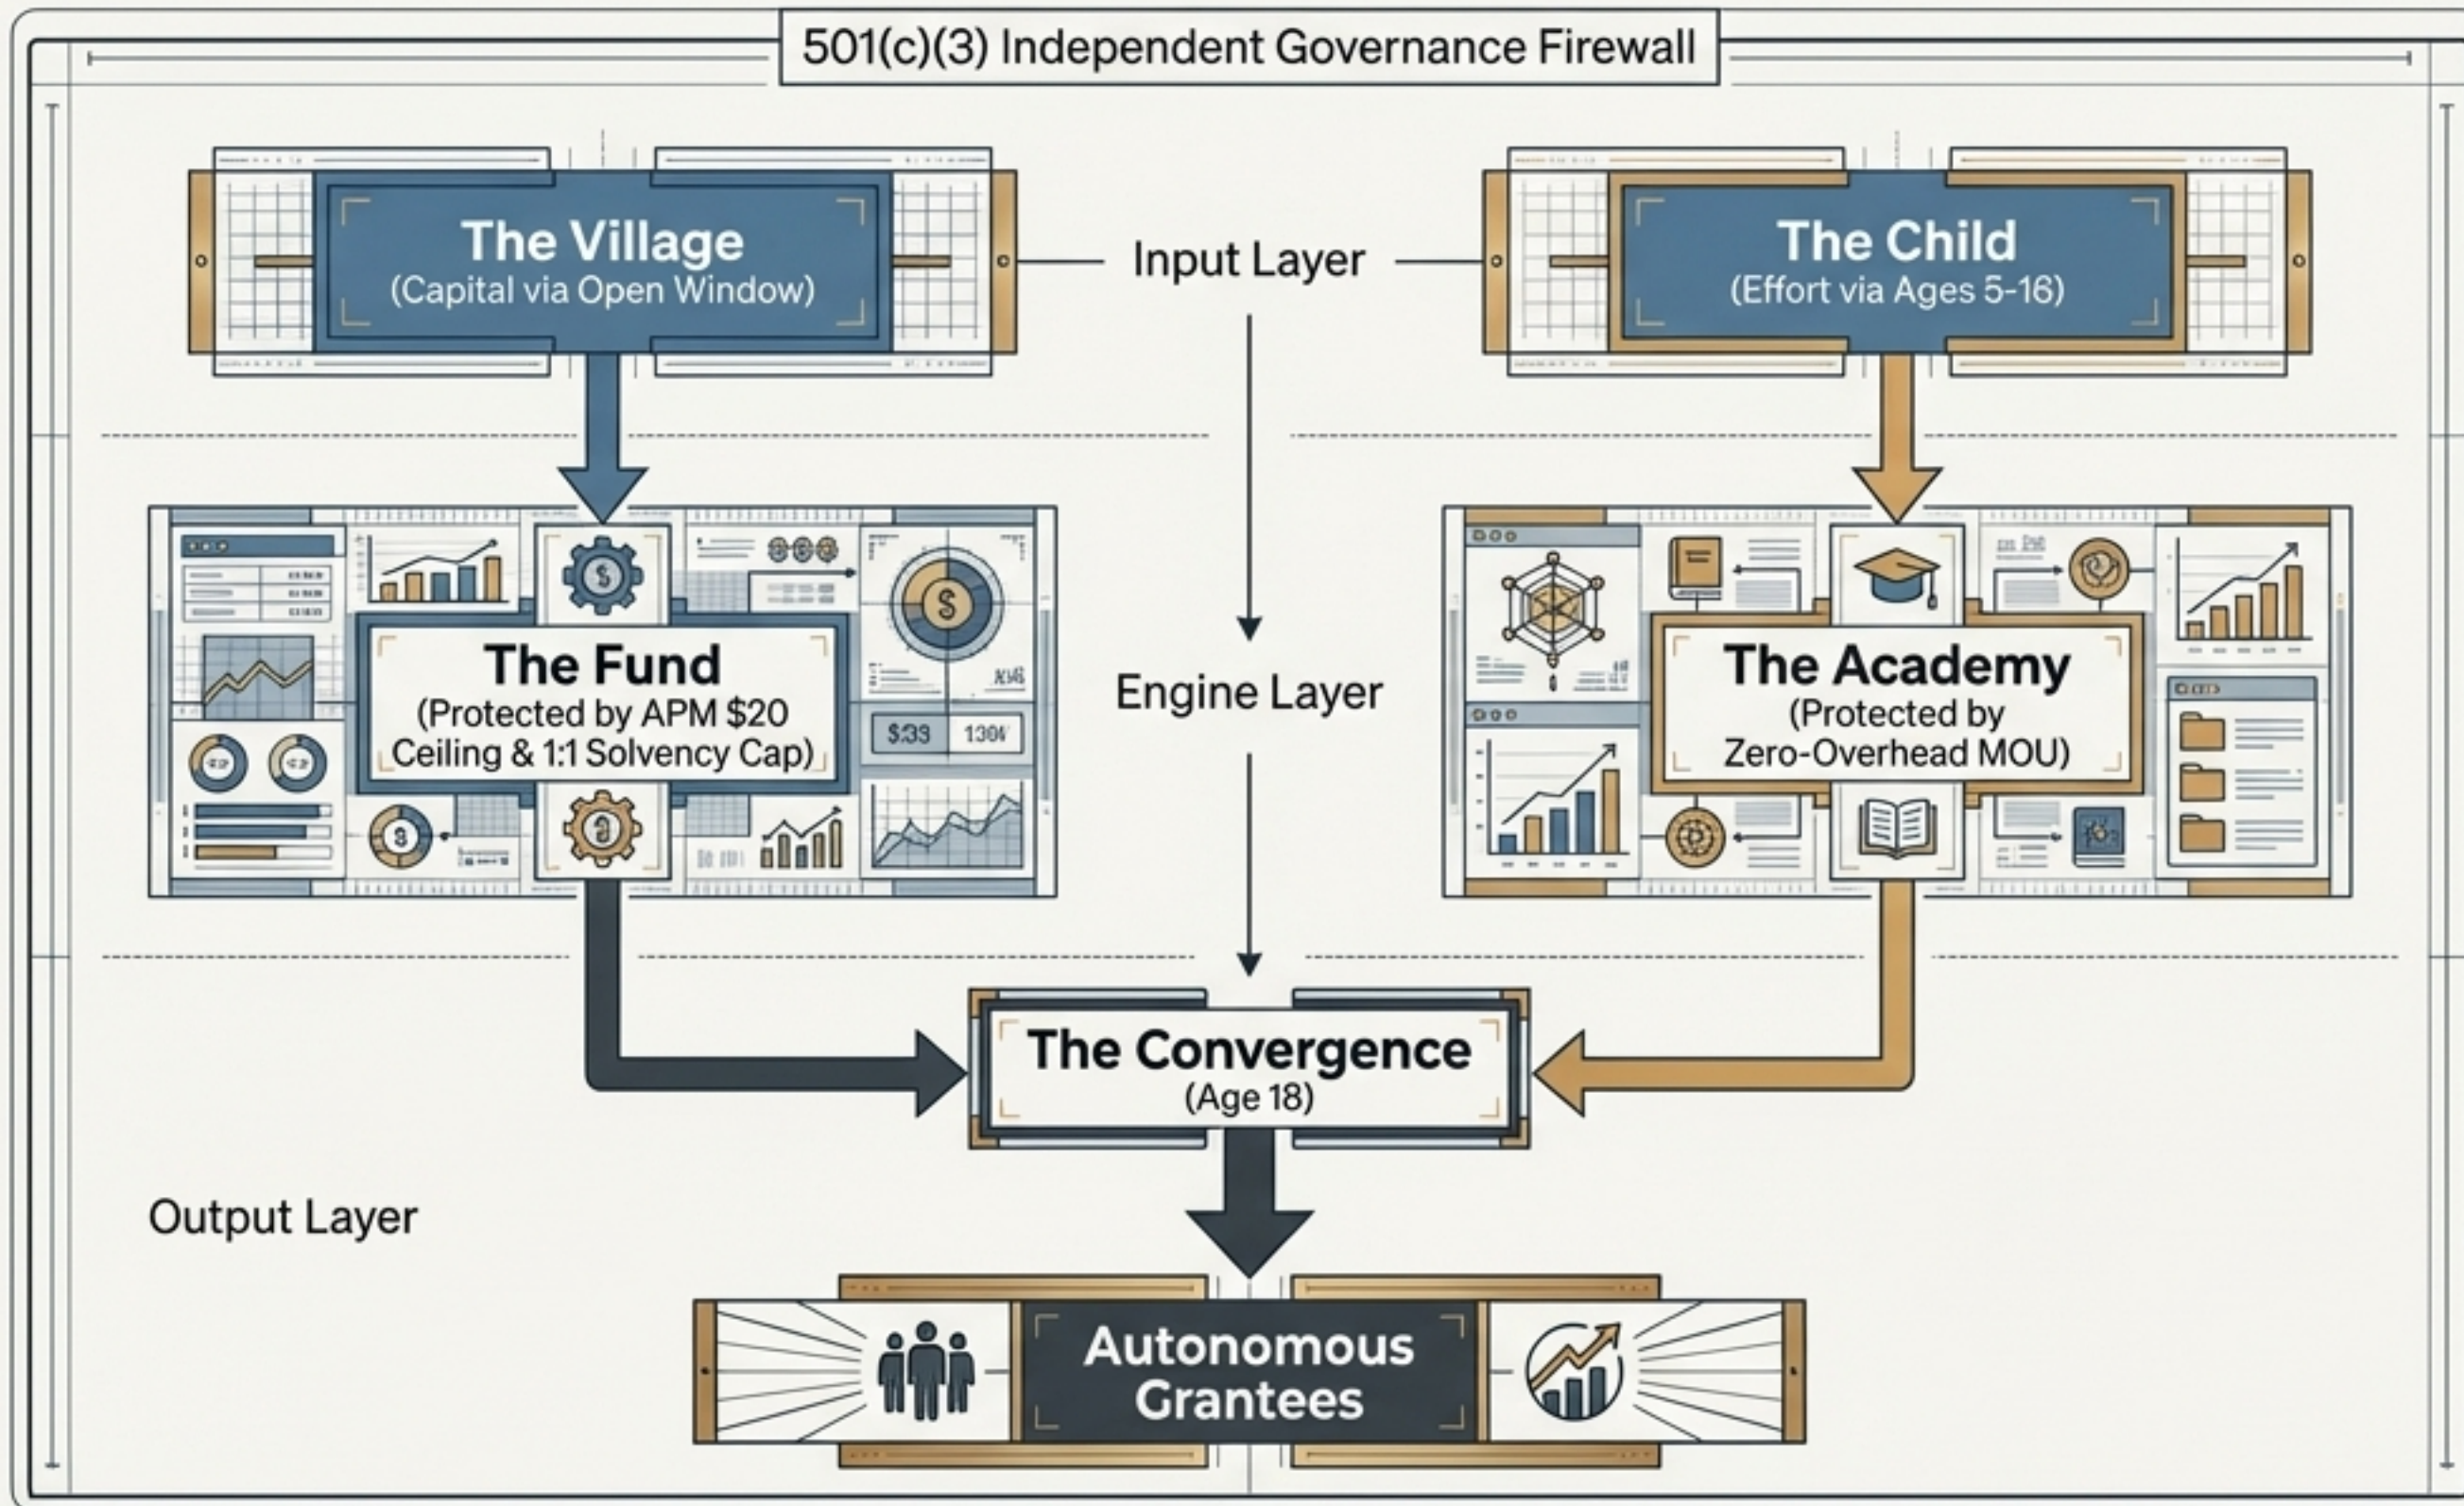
501(c)(3) Independent Governance Firewall

The Village
(Capital via Open Window)

Input Layer

The Child
(Effort via Ages 5-16)

The Fund
(Protected by APM $20 Ceiling & 1:1 Solvency Cap)

$33 130%

Engine Layer

The Academy
(Protected by Zero-Overhead MOU)

The Convergence
(Age 18)

Output Layer

Autonomous Grantees